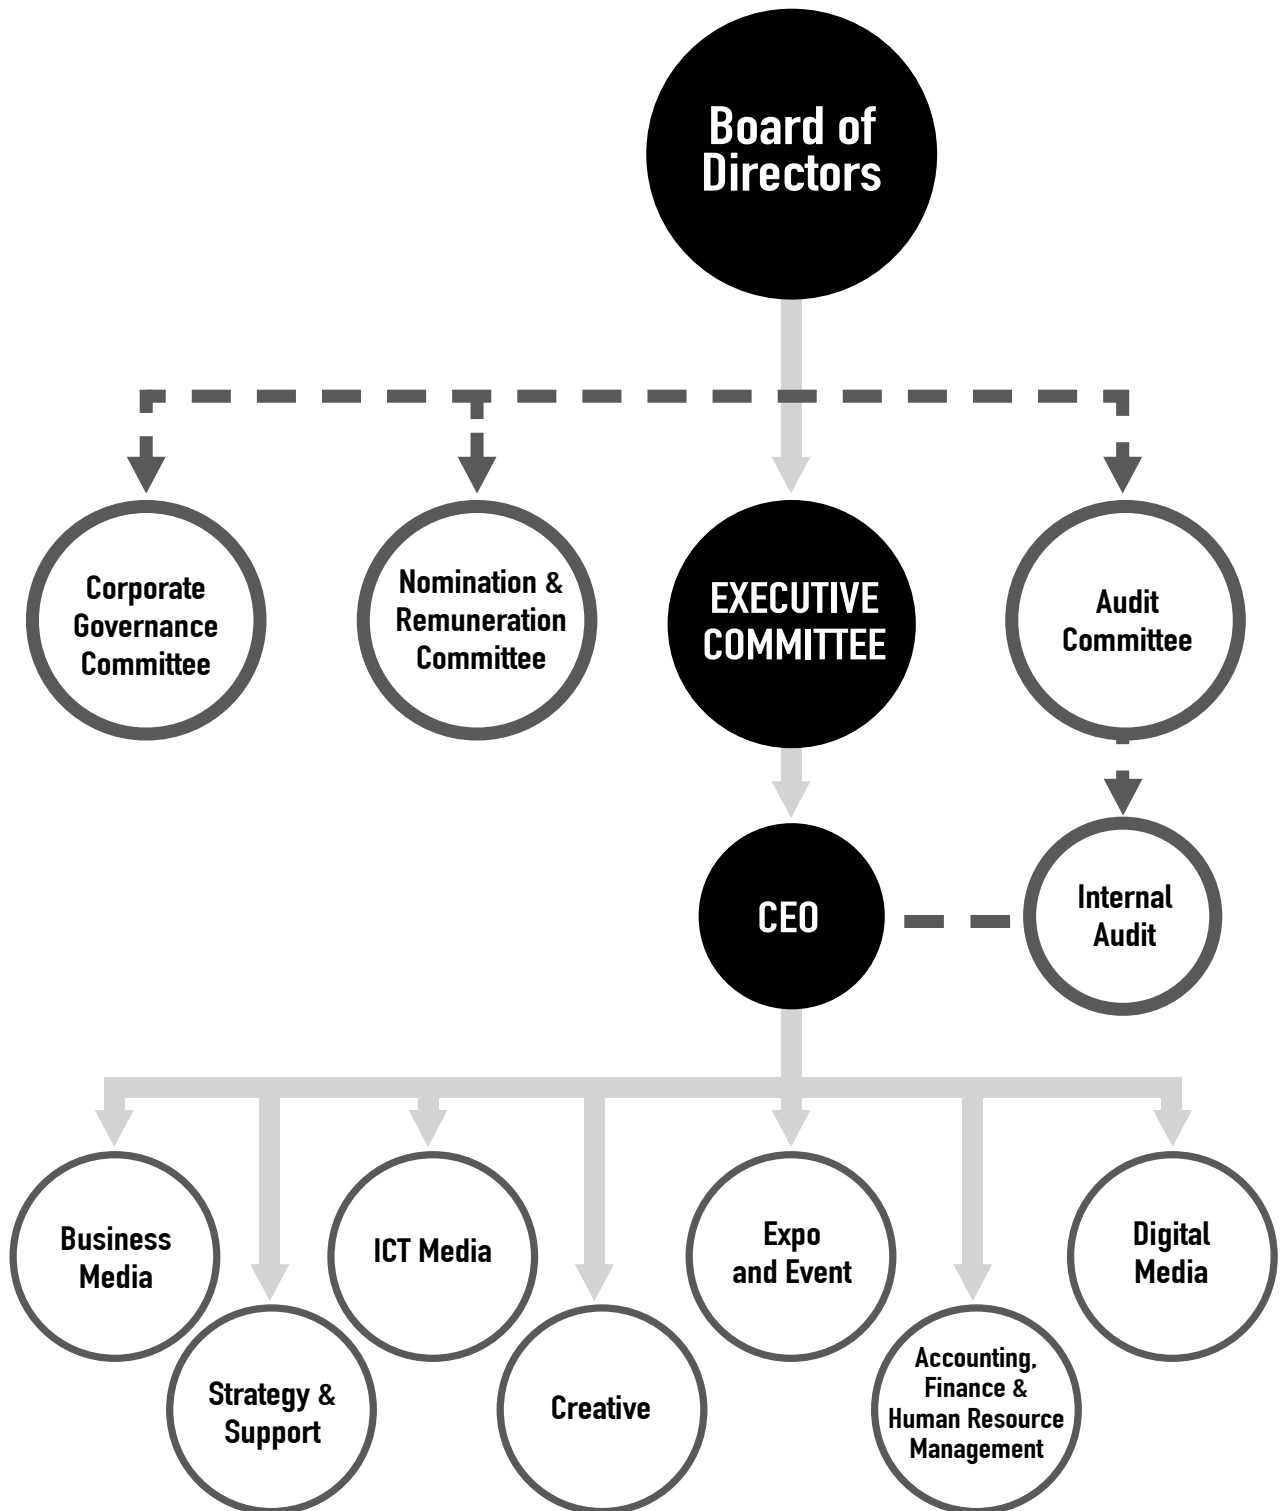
Board of Directors

Corporate Governance Committee

Nomination & Remuneration Committee

EXECUTIVE COMMITTEE

Audit Committee

CEO

Internal Audit

Business Media

Strategy & Support

ICT Media

Creative

Expo and Event

Accounting, Finance & Human Resource Management

Digital Media